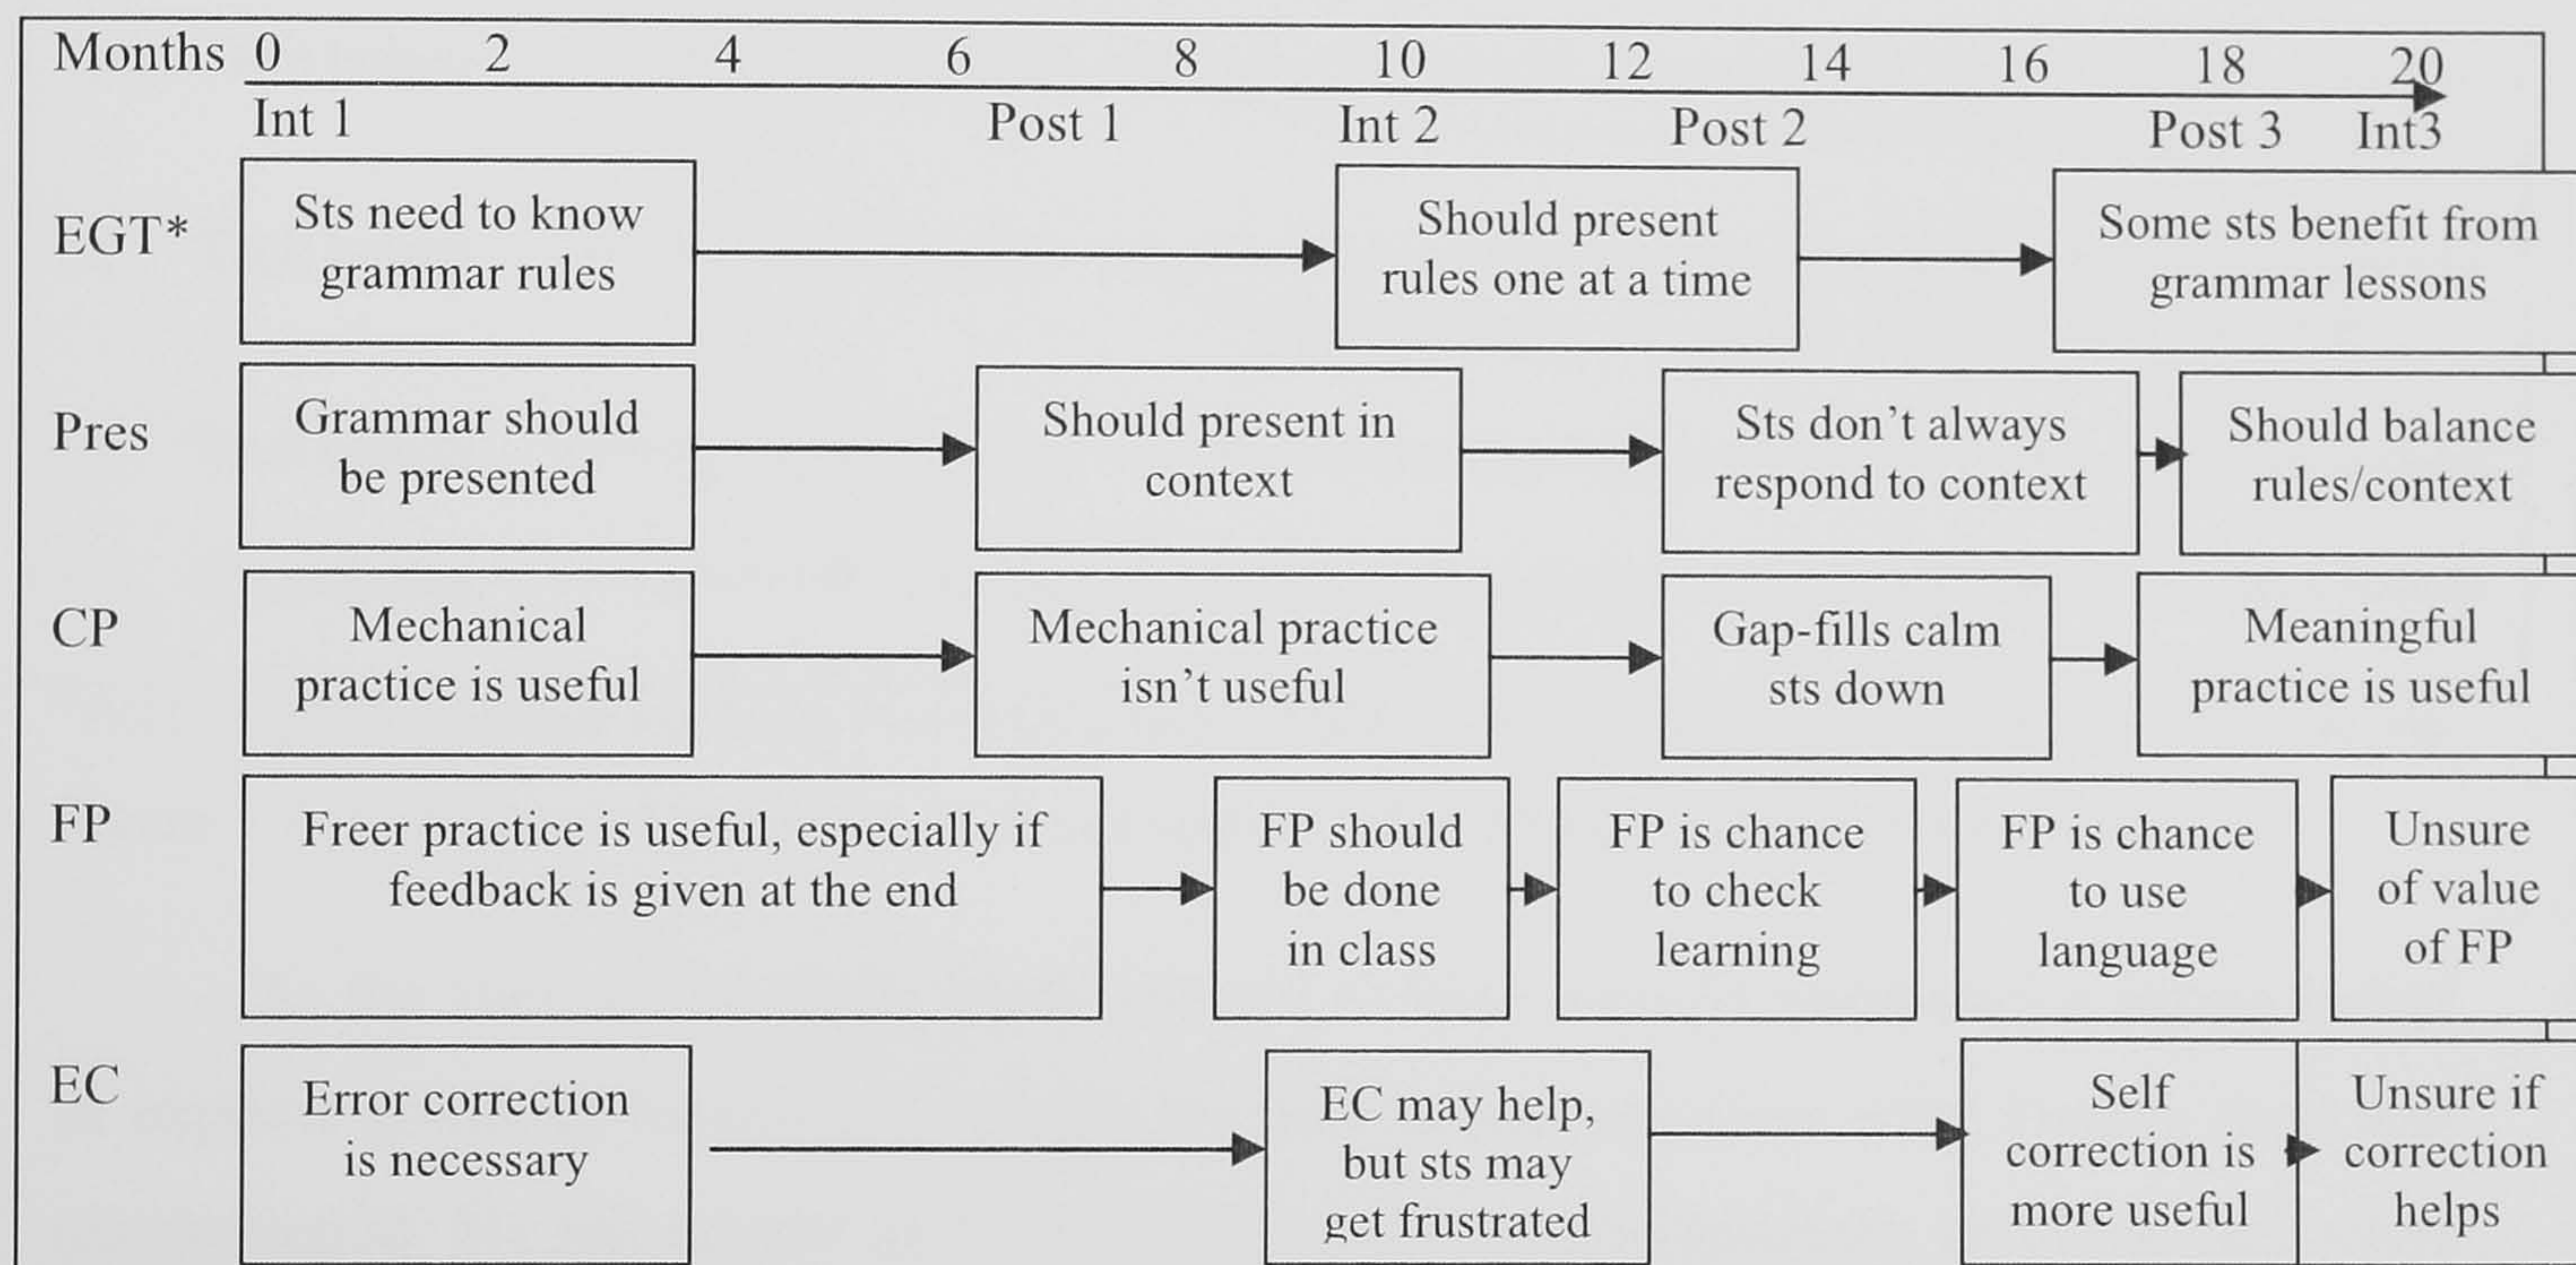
Months 0 2 4 6 8 10 12 14 16 18 20

Int 1 Post 1 Int 2 Post 2 Post 3 Int3

EGT*

Sts need to know grammar rules

Should present rules one at a time

Some sts benefit from grammar lessons

Pres

Grammar should be presented

Should present in context

Sts don't always respond to context

Should balance rules/context

CP

Mechanical practice is useful

Mechanical practice isn't useful

Gap-fills calm sts down

Meaningful practice is useful

FP

Freer practice is useful, especially if feedback is given at the end

FP should be done in class

FP is chance to check learning

FP is chance to use language

Unsure of value of FP

EC

Error correction is necessary

EC may help, but sts may get frustrated

Self correction is more useful

Unsure if correction helps